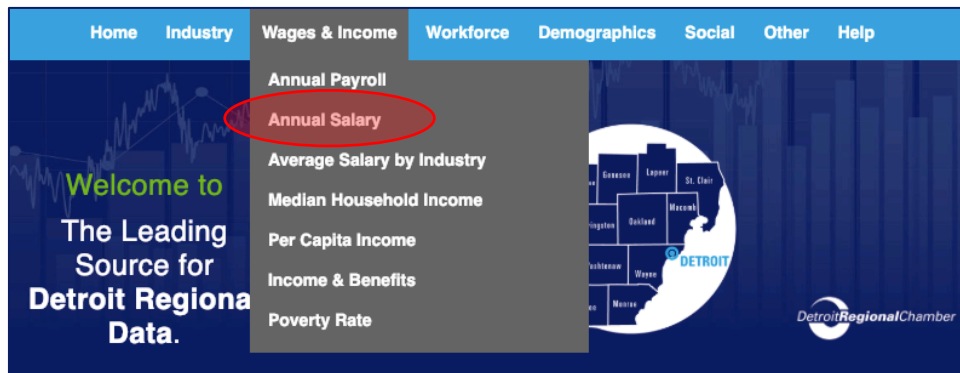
Home Industry Wages & Income Workforce Demographics Social Other Help

Annual Payroll
Annual Salary
Average Salary by Industry
Median Household Income
Per Capita Income
Income & Benefits
Poverty Rate

Welcome to
The Leading Source for Detroit Regiona Data.

Genesee Lapeer St. Clair
Macomb
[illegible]ingston Oakland
DETROIT
Washtenaw Wayne
Monroe

DetroitRegionalChamber